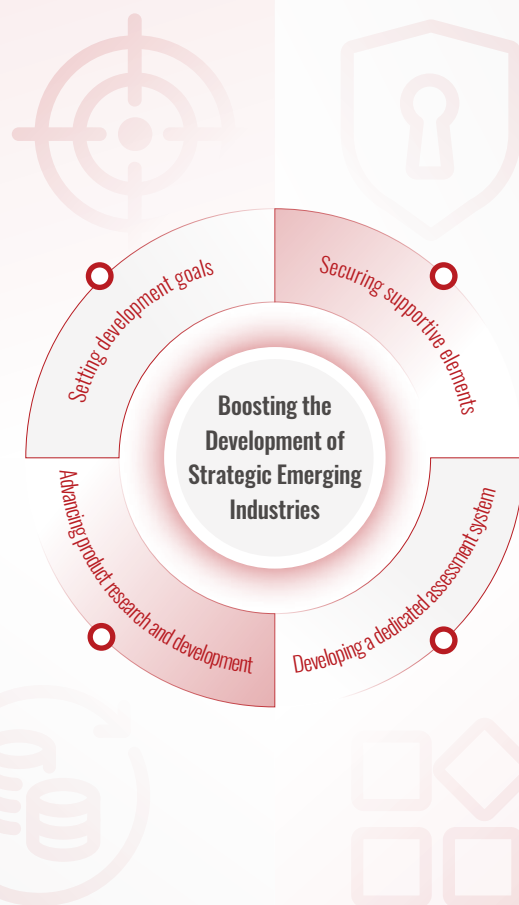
Setting development goals

Securing supportive elements

Boosting the Development of Strategic Emerging Industries

Advancing product research and development

Developing a dedicated assessment system